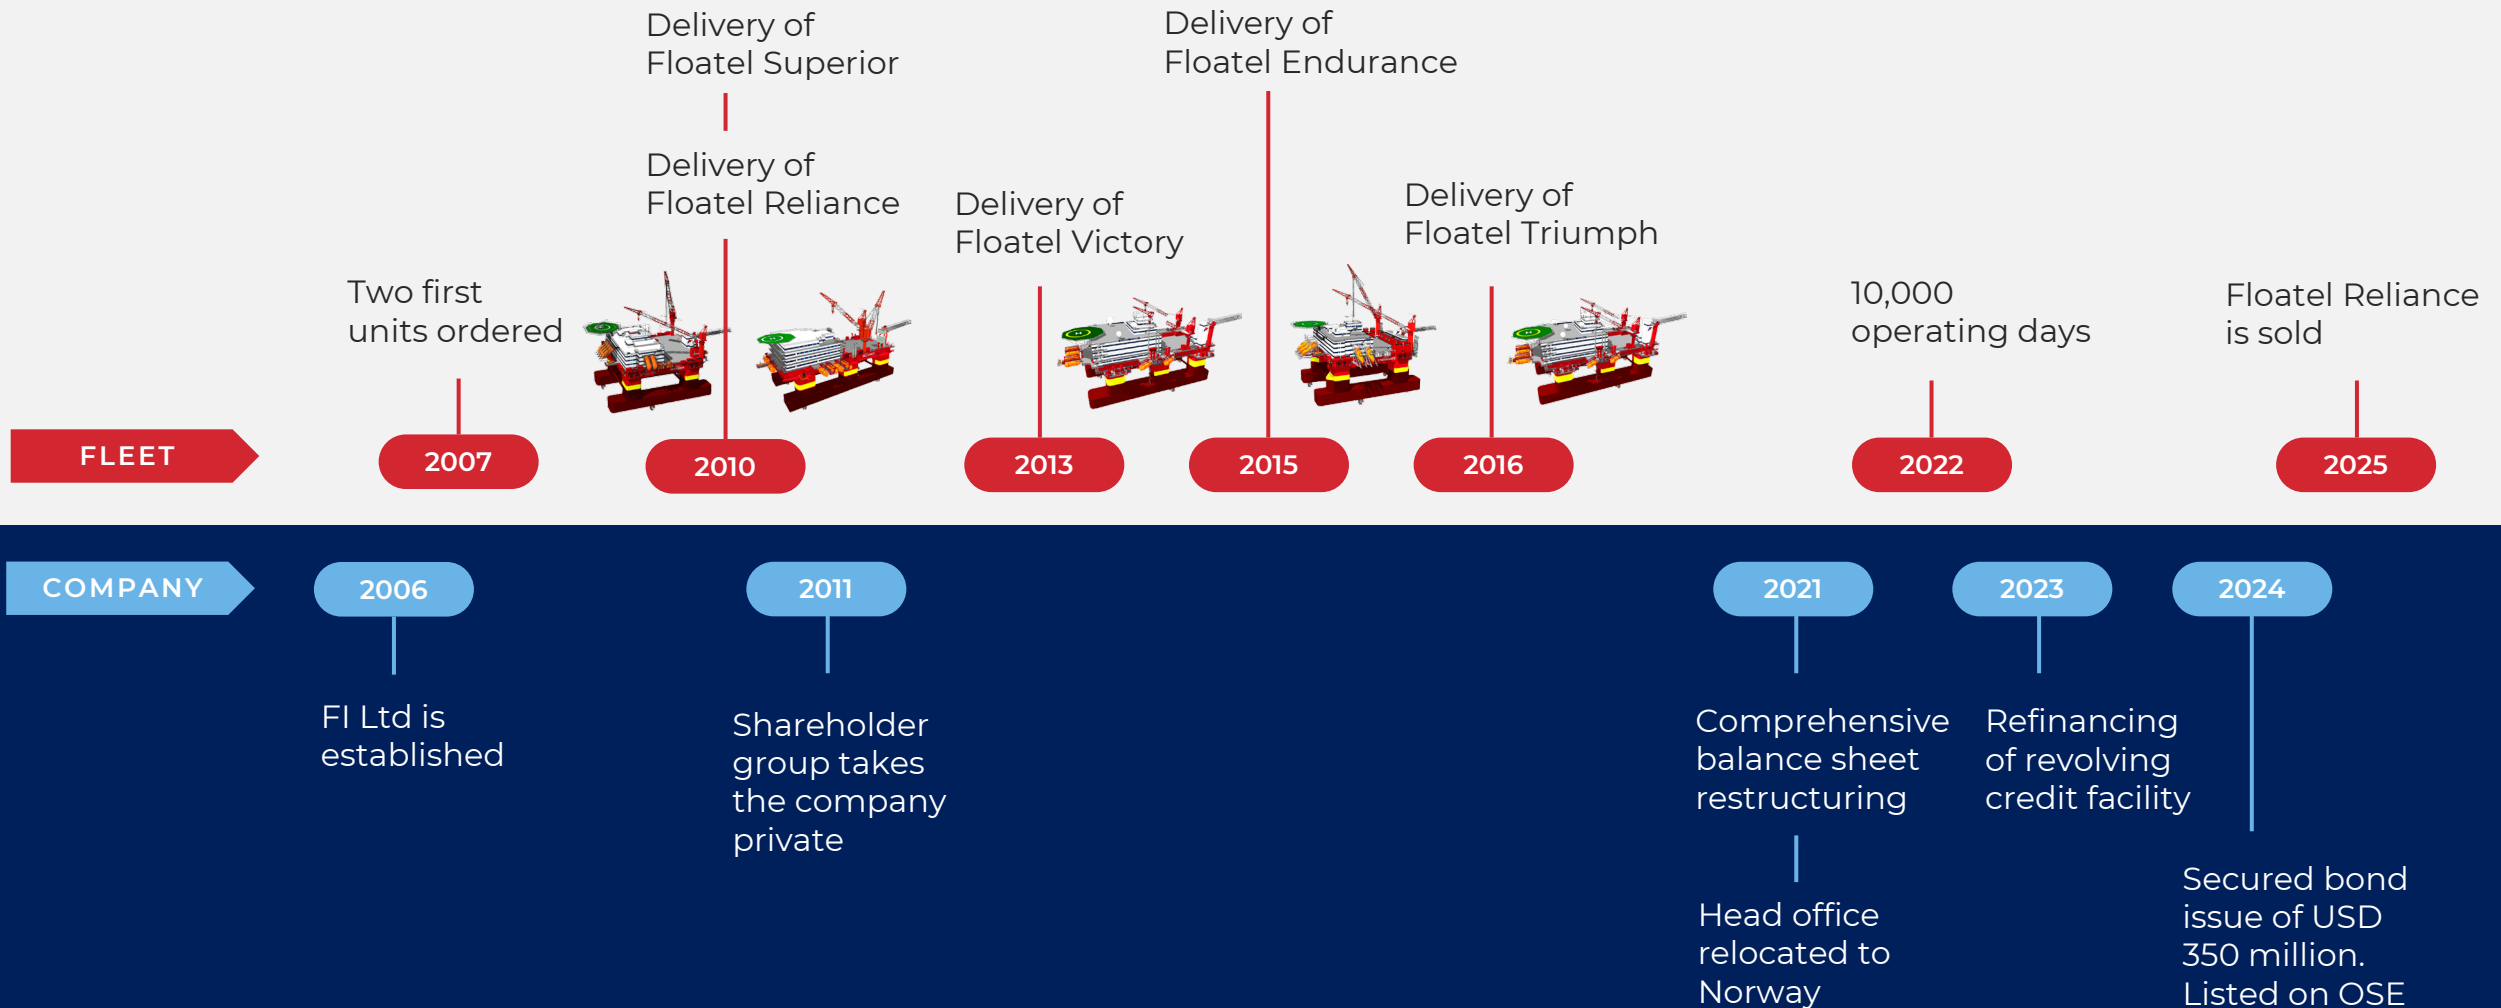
Delivery of Floatel Superior

Delivery of Floatel Endurance

Delivery of Floatel Reliance

Delivery of Floatel Victory

Delivery of Floatel Triumph

Two first units ordered

10,000 operating days

Floatel Reliance is sold

FLEET

2007

2010

2013

2015

2016

2022

2025

COMPANY

2006

2011

2021

2023

2024

FI Ltd is established

Shareholder group takes the company private

Comprehensive balance sheet restructuring

Refinancing of revolving credit facility

Head office relocated to Norway

Secured bond issue of USD 350 million. Listed on OSE